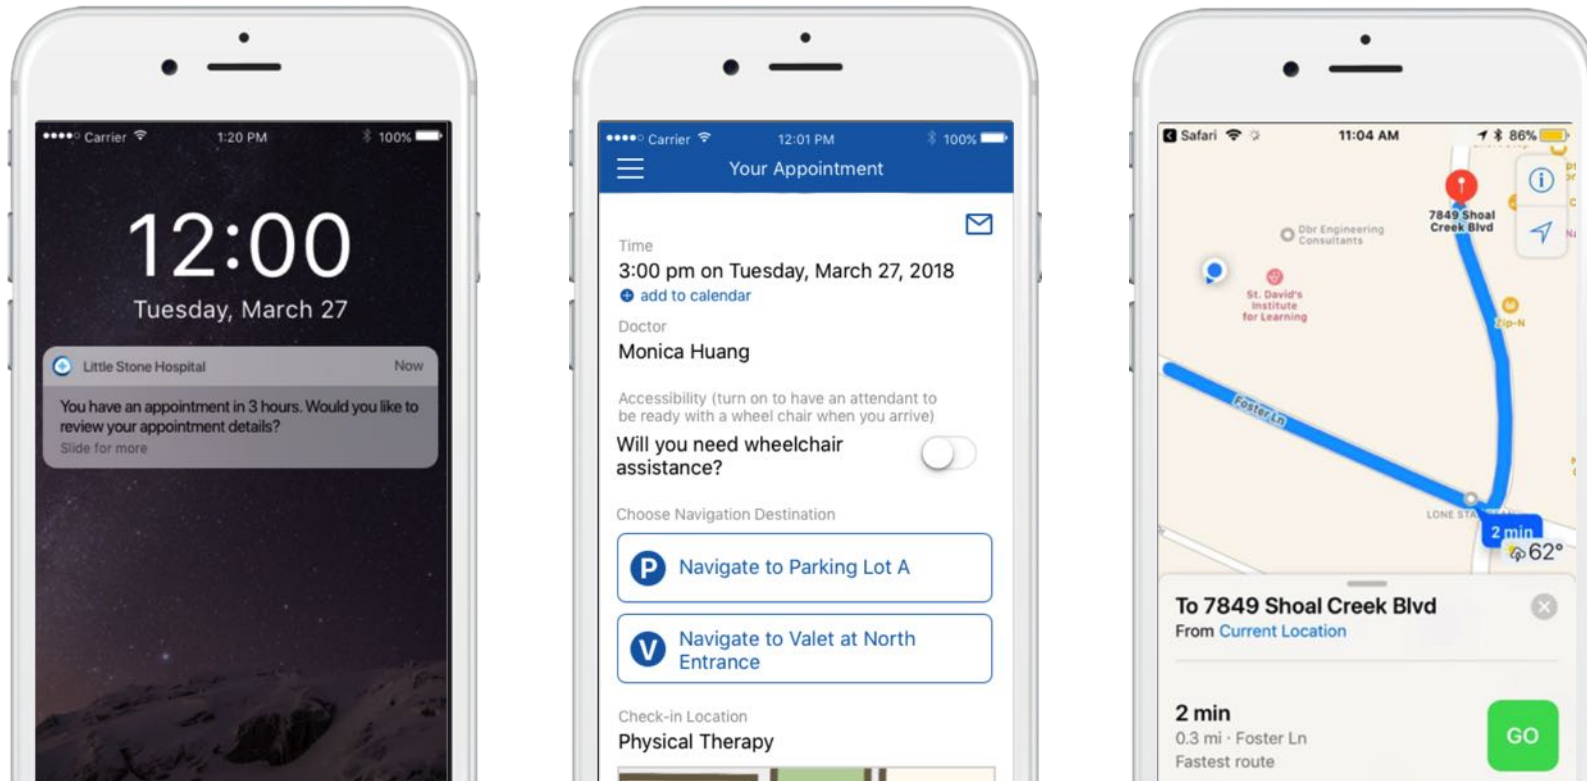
Carrier 1:20 PM 100%

12:00
Tuesday, March 27

Little Stone Hospital Now
You have an appointment in 3 hours. Would you like to review your appointment details?
Slide for more

Carrier 12:01 PM 100%
Your Appointment

Time
3:00 pm on Tuesday, March 27, 2018
add to calendar

Doctor
Monica Huang

Accessibility (turn on to have an attendant to be ready with a wheel chair when you arrive)
Will you need wheelchair assistance?

Choose Navigation Destination
P Navigate to Parking Lot A
V Navigate to Valet at North Entrance

Check-in Location
Physical Therapy

Safari 11:04 AM 86%
7849 Shoal Creek Blvd
Dbr Engineering Consultants
St. David's Institute for Learning
Zip-N
Foster Ln
LONE STA
2 min
62°

To 7849 Shoal Creek Blvd
From Current Location

2 min
0.3 mi · Foster Ln
Fastest route
GO